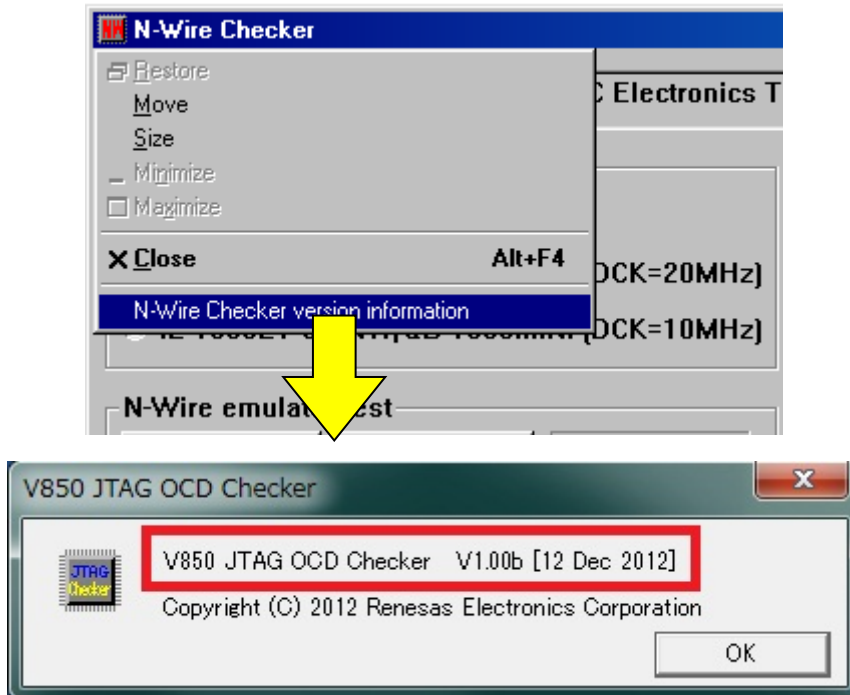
NW N-Wire Checker

Restore
Move
Size
Minimize
Maximize
Close Alt+F4
N-Wire Checker version information

C Electronics T
DCK=20MHz)
DCK=10MHz)
N-Wire emula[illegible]est

V850 JTAG OCD Checker
X
JTAG Checker
V850 JTAG OCD Checker V1.00b [12 Dec 2012]
Copyright (C) 2012 Renesas Electronics Corporation
OK